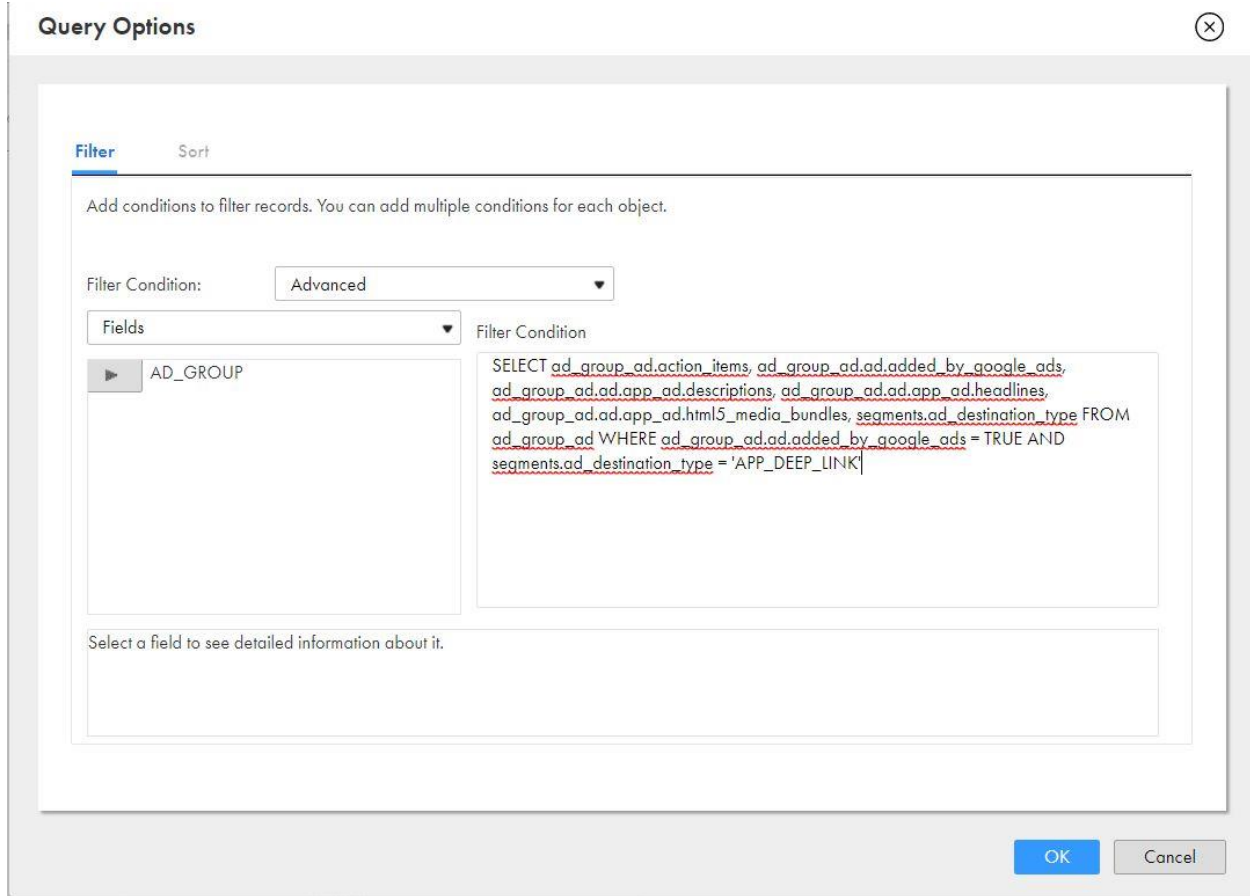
Query Options

Filter Sort

Add conditions to filter records. You can add multiple conditions for each object.

Filter Condition: Advanced

Fields

Filter Condition

AD_GROUP

SELECT ad_group_ad.action_items, ad_group_ad.ad.added_by_google_ads, ad_group_ad.ad.app_ad.descriptions, ad_group_ad.ad.app_ad.headlines, ad_group_ad.ad.app_ad.html5_media_bundles, segments.ad_destination_type FROM ad_group_ad WHERE ad_group_ad.ad.added_by_google_ads = TRUE AND segments.ad_destination_type = 'APP_DEEP_LINK'

Select a field to see detailed information about it.

OK Cancel